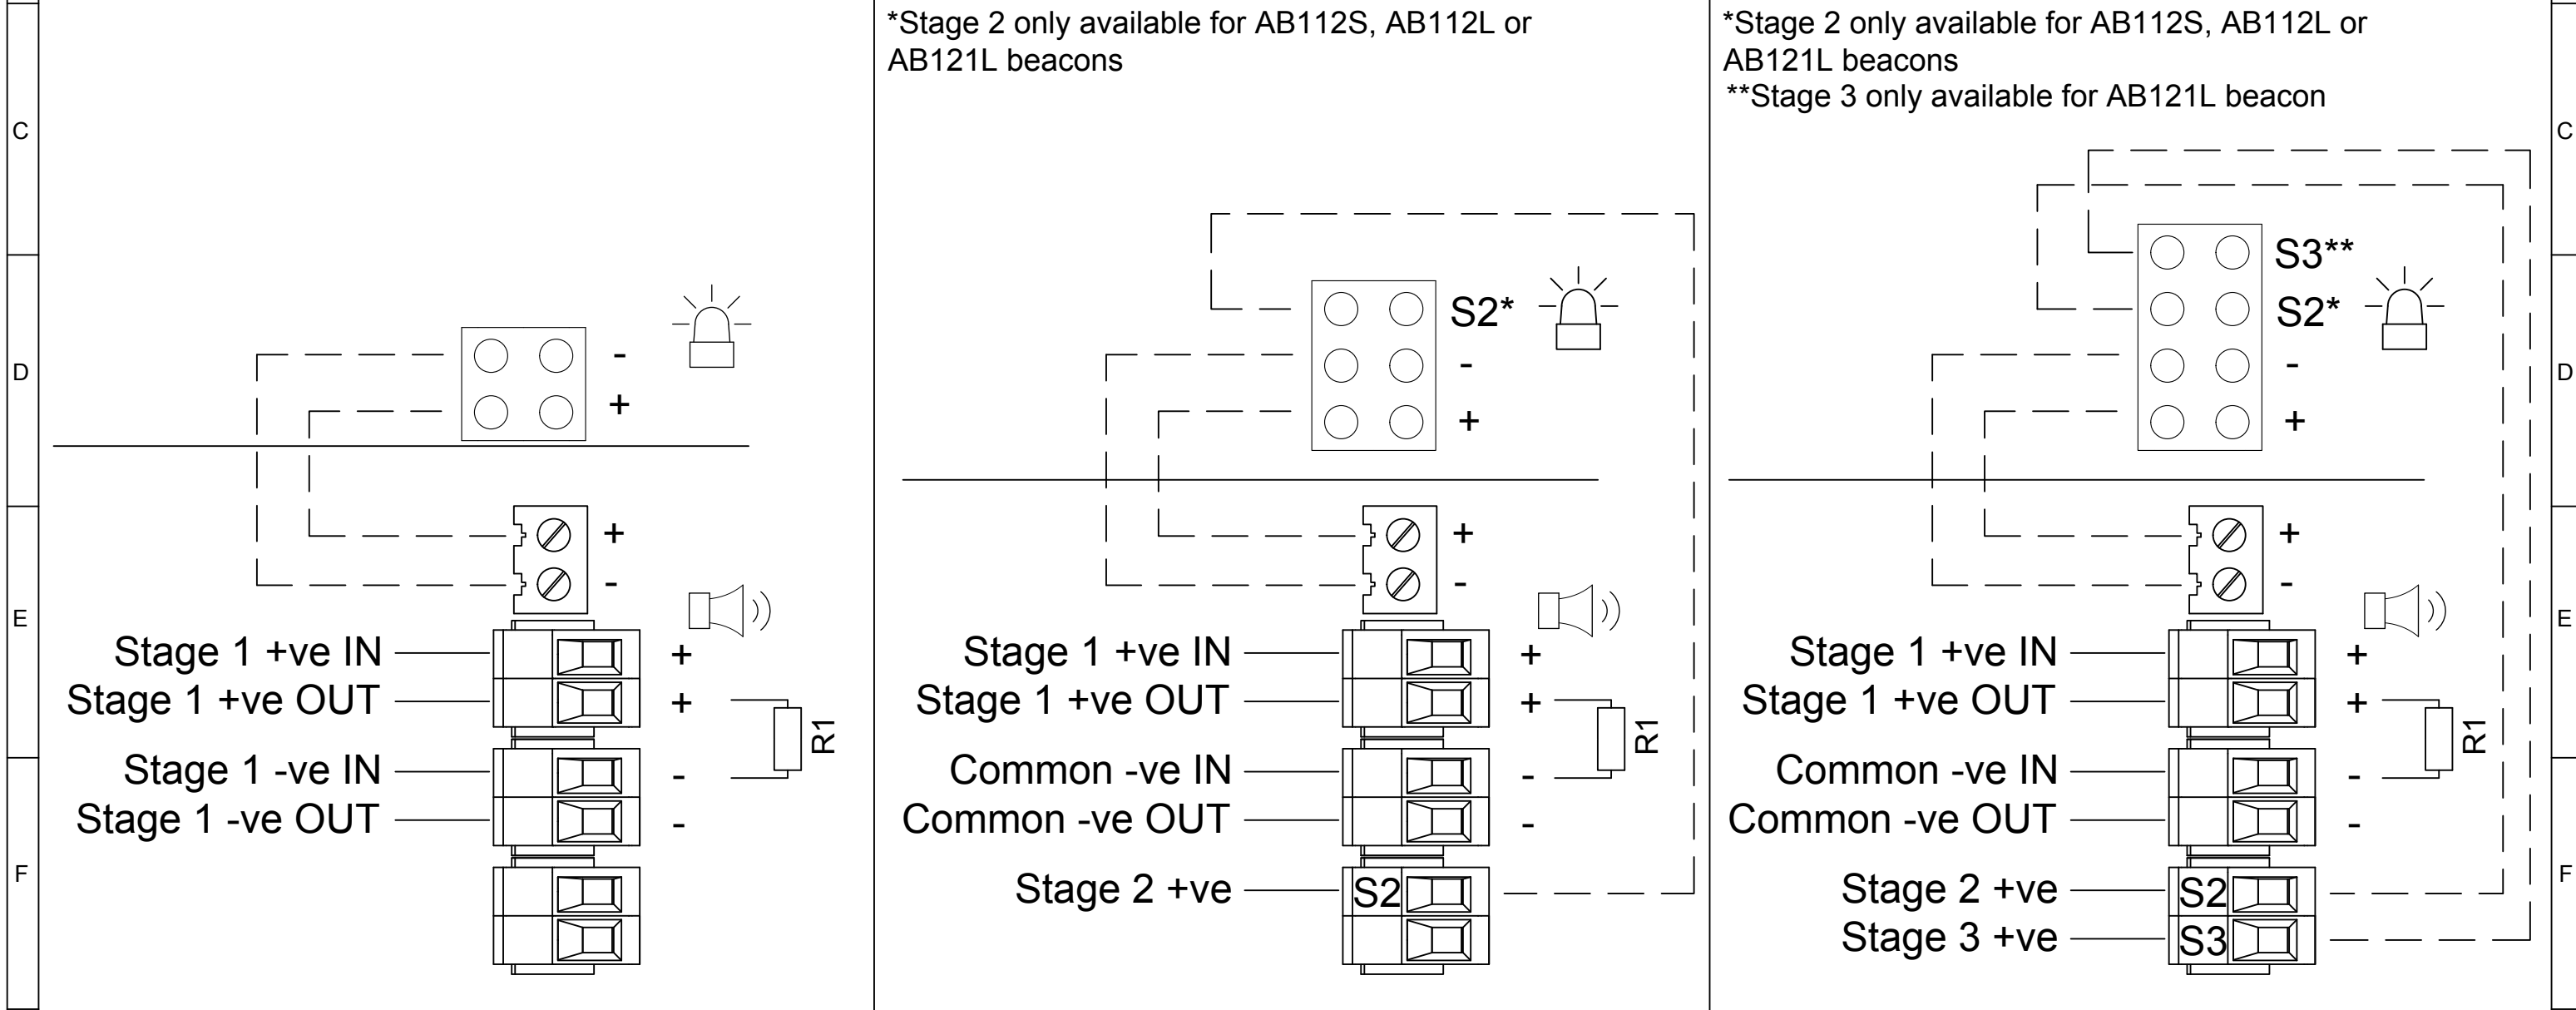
C
D
E
F

-
+
+
-
Stage 1 +ve IN
Stage 1 +ve OUT
Stage 1 -ve IN
Stage 1 -ve OUT
+
+
-
-
R1

*Stage 2 only available for AB112S, AB112L or AB121L beacons

S2*
-
+
+
-
Stage 1 +ve IN
Stage 1 +ve OUT
Common -ve IN
Common -ve OUT
Stage 2 +ve
S2
+
+
-
-
R1

*Stage 2 only available for AB112S, AB112L or AB121L beacons
**Stage 3 only available for AB121L beacon

S3**
S2*
-
+
+
-
Stage 1 +ve IN
Stage 1 +ve OUT
Common -ve IN
Common -ve OUT
Stage 2 +ve
Stage 3 +ve
S2
S3
+
+
-
-
R1

C
D
E
F